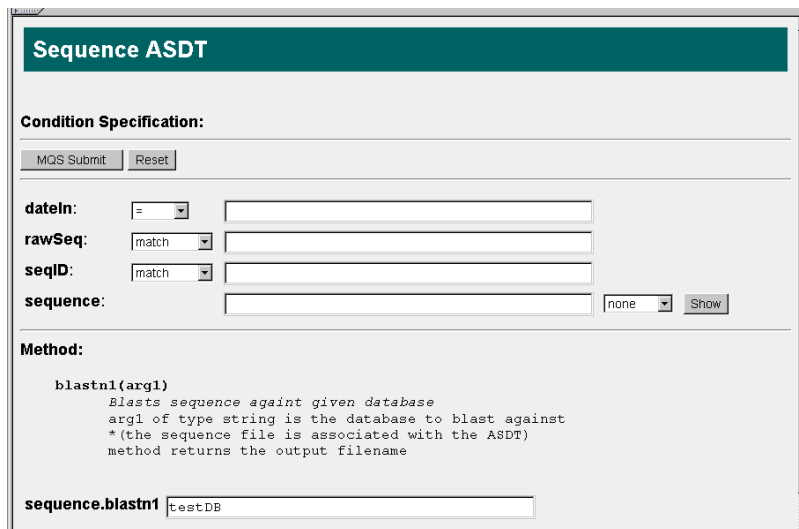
Sequence ASDT

Condition Specification:

MQS Submit Reset

dateIn: =

rawSeq: match

seqID: match

sequence: none Show

Method:

blastn1(arg1)
Blasts sequence againt given database
arg1 of type string is the database to blast against
*(the sequence file is associated with the ASDT)
method returns the output filename

sequence.blastn1 testDB